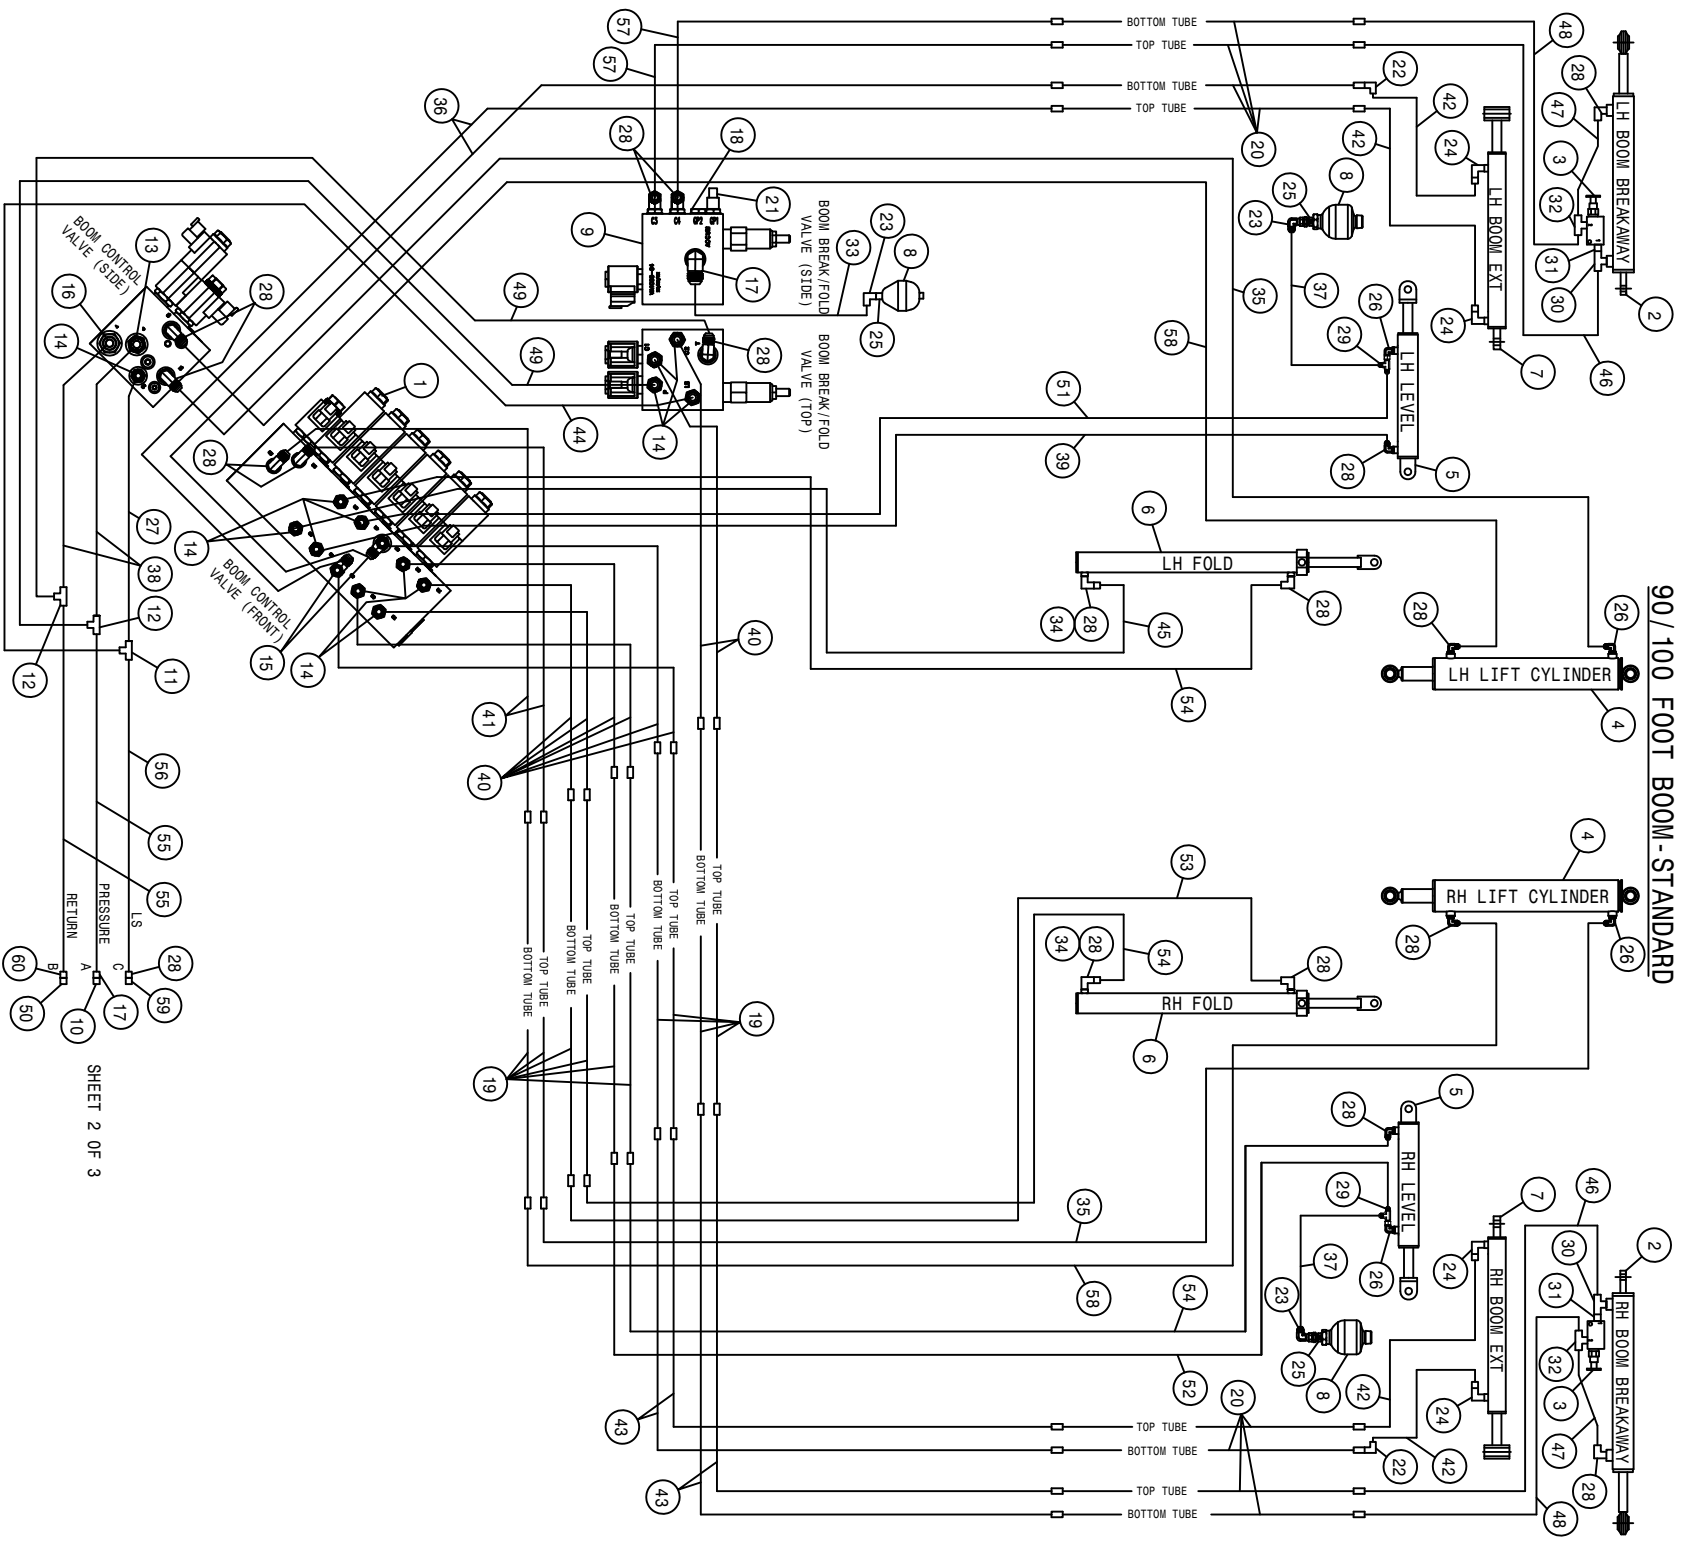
90/100 FOOT BOOM-STANDARD

SHEET 2 OF 3

BOTTOM TUBE
TOP TUBE
BOTTOM TUBE
TOP TUBE

57
57
36
28
18
21
9
BOOM BREAK/FOLD VALVE (SIDE)
17
23
8
33
25
49
BOOM BREAK/FOLD VALVE (TOP)
28
49
44
14
BOOM CONTROL VALVE (SIDE)
13
16
14
28
1
28
14
BOOM CONTROL VALVE (FRONT)
15
14
27
38
12
12
11
56
55
55
RETURN
PRESSURE
LS
B
A
C
60
50
10
17
28
59

48
22
42
42
20
24
LH BOOM EXT
28
47
3
32
31
30
LH BOOM BREAKAWAY
2
46
7
24
25
8
23
35
37
26
29
LH LEVEL
28
5
58
51
39
6
LH FOLD
34
28
45
28
54
28
26
LH LIFT CYLINDER
4
41
40
40
TOP TUBE
BOTTOM TUBE
TOP TUBE
BOTTOM TUBE
TOP TUBE
BOTTOM TUBE
TOP TUBE
BOTTOM TUBE
TOP TUBE
BOTTOM TUBE

4
RH LIFT CYLINDER
28
26
53
34
28
54
28
RH FOLD
6
19
19
5
28
RH LEVEL
29
26
35
58
54
52
37
23
25
8
42
7
24
RH BOOM EXT
24
42
22
20
43
43
TOP TUBE
BOTTOM TUBE
TOP TUBE
BOTTOM TUBE
46
2
30
31
32
3
RH BOOM BREAKAWAY
47
28
48